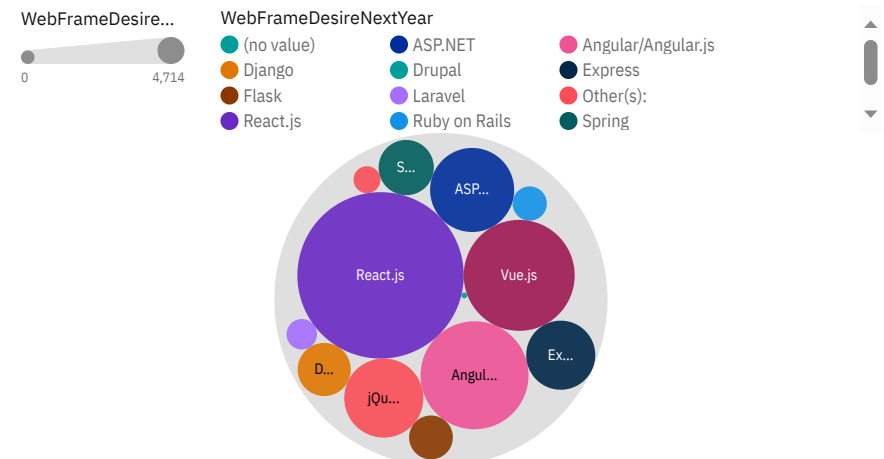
WebFrameDesire...

0

4,714

WebFrameDesireNextYear

(no value)
ASP.NET
Angular/Angular.js
Django
Drupal
Express
Flask
Laravel
Other(s):
React.js
Ruby on Rails
Spring

S...
ASP...
React.js
Vue.js
Ex...
D...
Angul...
jQu...